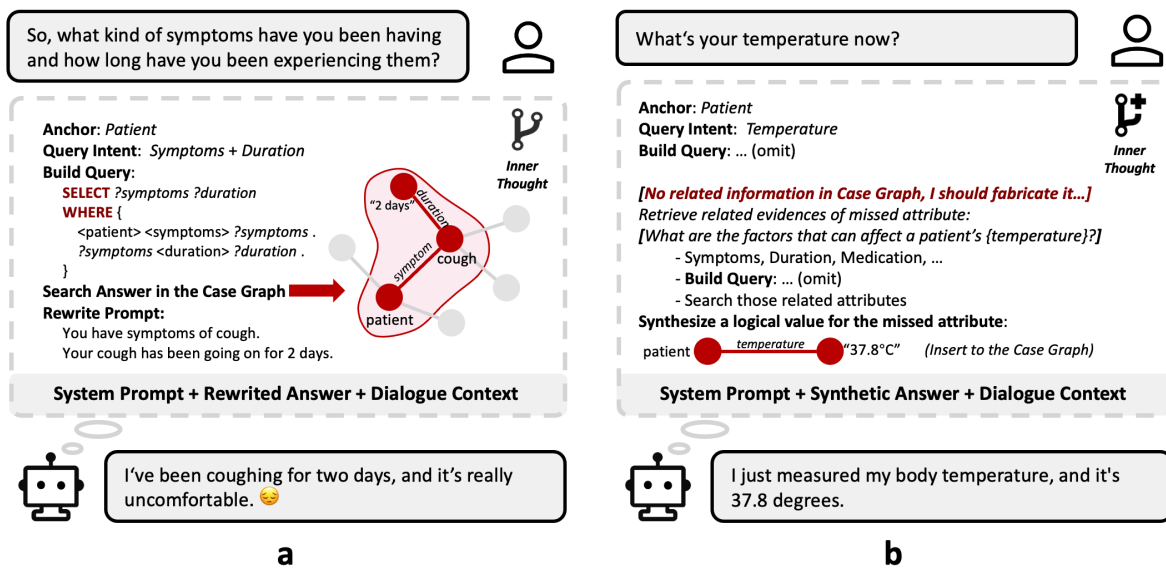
So, what kind of symptoms have you been having and how long have you been experiencing them?

Anchor: *Patient*
Query Intent: *Symptoms + Duration*
Build Query:
SELECT *?symptoms ?duration*
WHERE {
<patient> <symptoms> *?symptoms* .
*?symptoms* <duration> *?duration* .
}
Search Answer in the Case Graph
Rewrite Prompt:
You have symptoms of cough.
Your cough has been going on for 2 days.

Inner Thought

"2 days"
duration
cough
symptom
patient

System Prompt + Rewrited Answer + Dialogue Context

I've been coughing for two days, and it's really uncomfortable. 😔

a

What's your temperature now?

Anchor: *Patient*
Query Intent: *Temperature*
Build Query: ... (omit)

Inner Thought

*[No related information in Case Graph, I should fabricate it...]*
*Retrieve related evidences of missed attribute:*
*[What are the factors that can affect a patient's {temperature}?]*
- Symptoms, Duration, Medication, ...
- Build Query: ... (omit)
- Search those related attributes
Synthesize a logical value for the missed attribute:
patient temperature "37.8°C" *(Insert to the Case Graph)*

System Prompt + Synthetic Answer + Dialogue Context

I just measured my body temperature, and it's 37.8 degrees.

b